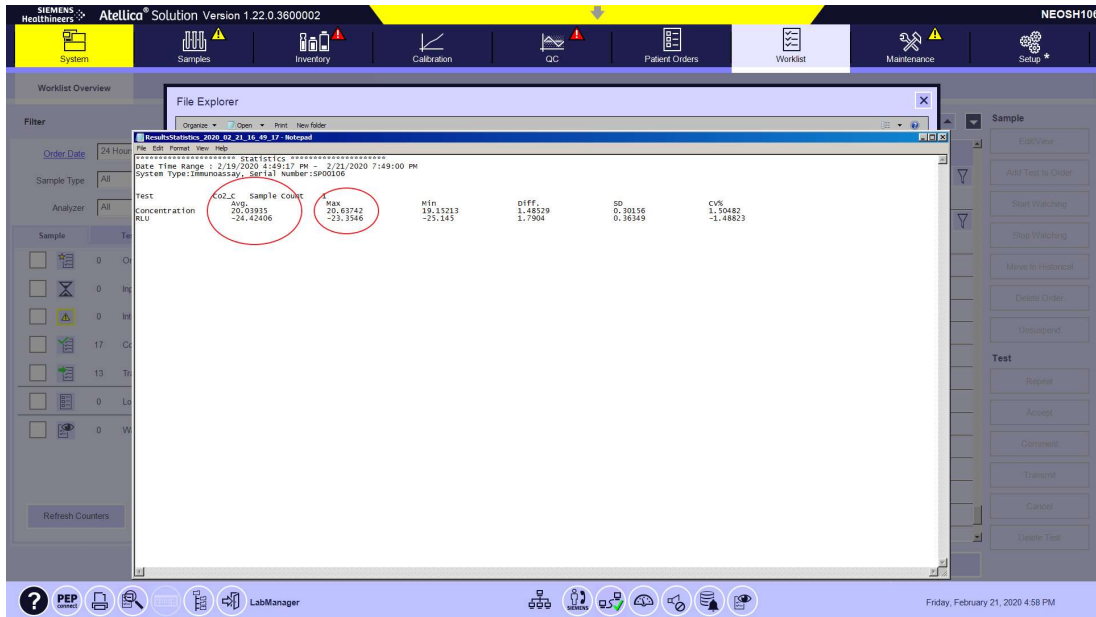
SIEMENS Healthineers Atellica® Solution Version 1.22.0.3600002 NEOSH10

System Samples Inventory Calibration QC Patient Orders Worklist Maintenance Setup *

Worklist Overview

Filter

Order Date 24 Hou

Sample Type All

Analyzer All

Sample Te

0 O

0 In

0 In

17 C

13 T

0 Lo

0 W

Refresh Counters

File Explorer

Organize ▾ Open ▾ Print New folder

ResultsStatistics_2020_02_21_16_49_17 - Notepad

File Edit Format View Help

===================== Statistics =====================
Date Time Range : 2/19/2020 4:49:17 PM - 2/21/2020 7:49:00 PM
System Type:Immunoassay, Serial Number:SP00106

| Test | Co2_C | Sample Count 1 | | | | |
|---|---|---|---|---|---|---|
| | Avg. | Max | Min | Diff. | SD | CV% |
| Concentration | 20.03935 | 20.63742 | 19.15213 | 1.48529 | 0.30156 | 1.50482 |
| RLU | -24.42406 | -23.3546 | -25.145 | 1.7904 | 0.36349 | -1.48823 |

Sample

Edit/View

Add Test to Order

Start Watching

Stop Watching

Move to Historical

Delete Order

Unsuspend

Test

Repeat

Accept

Comment

Transmit

Cancel

Delete Test

PEP connect LabManager

Friday, February 21, 2020 4:58 PM